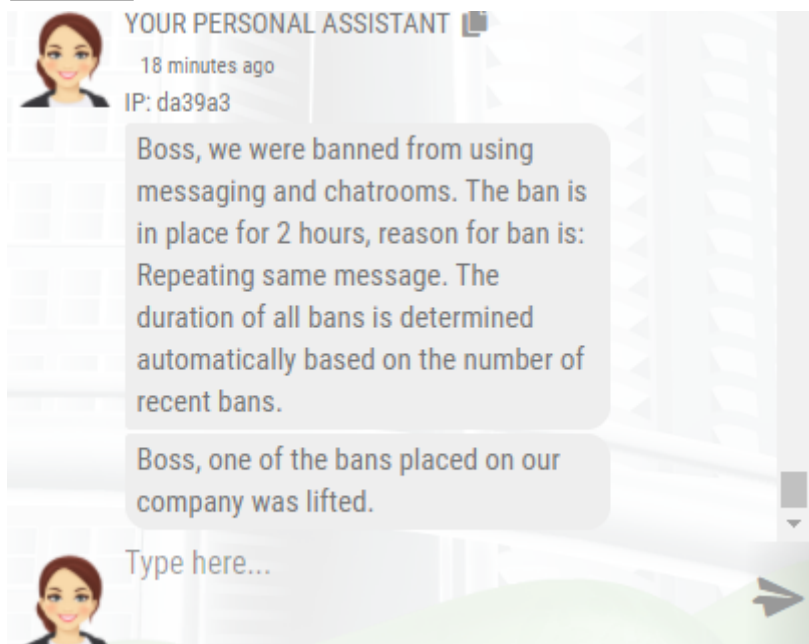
YOUR PERSONAL ASSISTANT

18 minutes ago

IP: da39a3

Boss, we were banned from using messaging and chatrooms. The ban is in place for 2 hours, reason for ban is: Repeating same message. The duration of all bans is determined automatically based on the number of recent bans.

Boss, one of the bans placed on our company was lifted.

Type here...